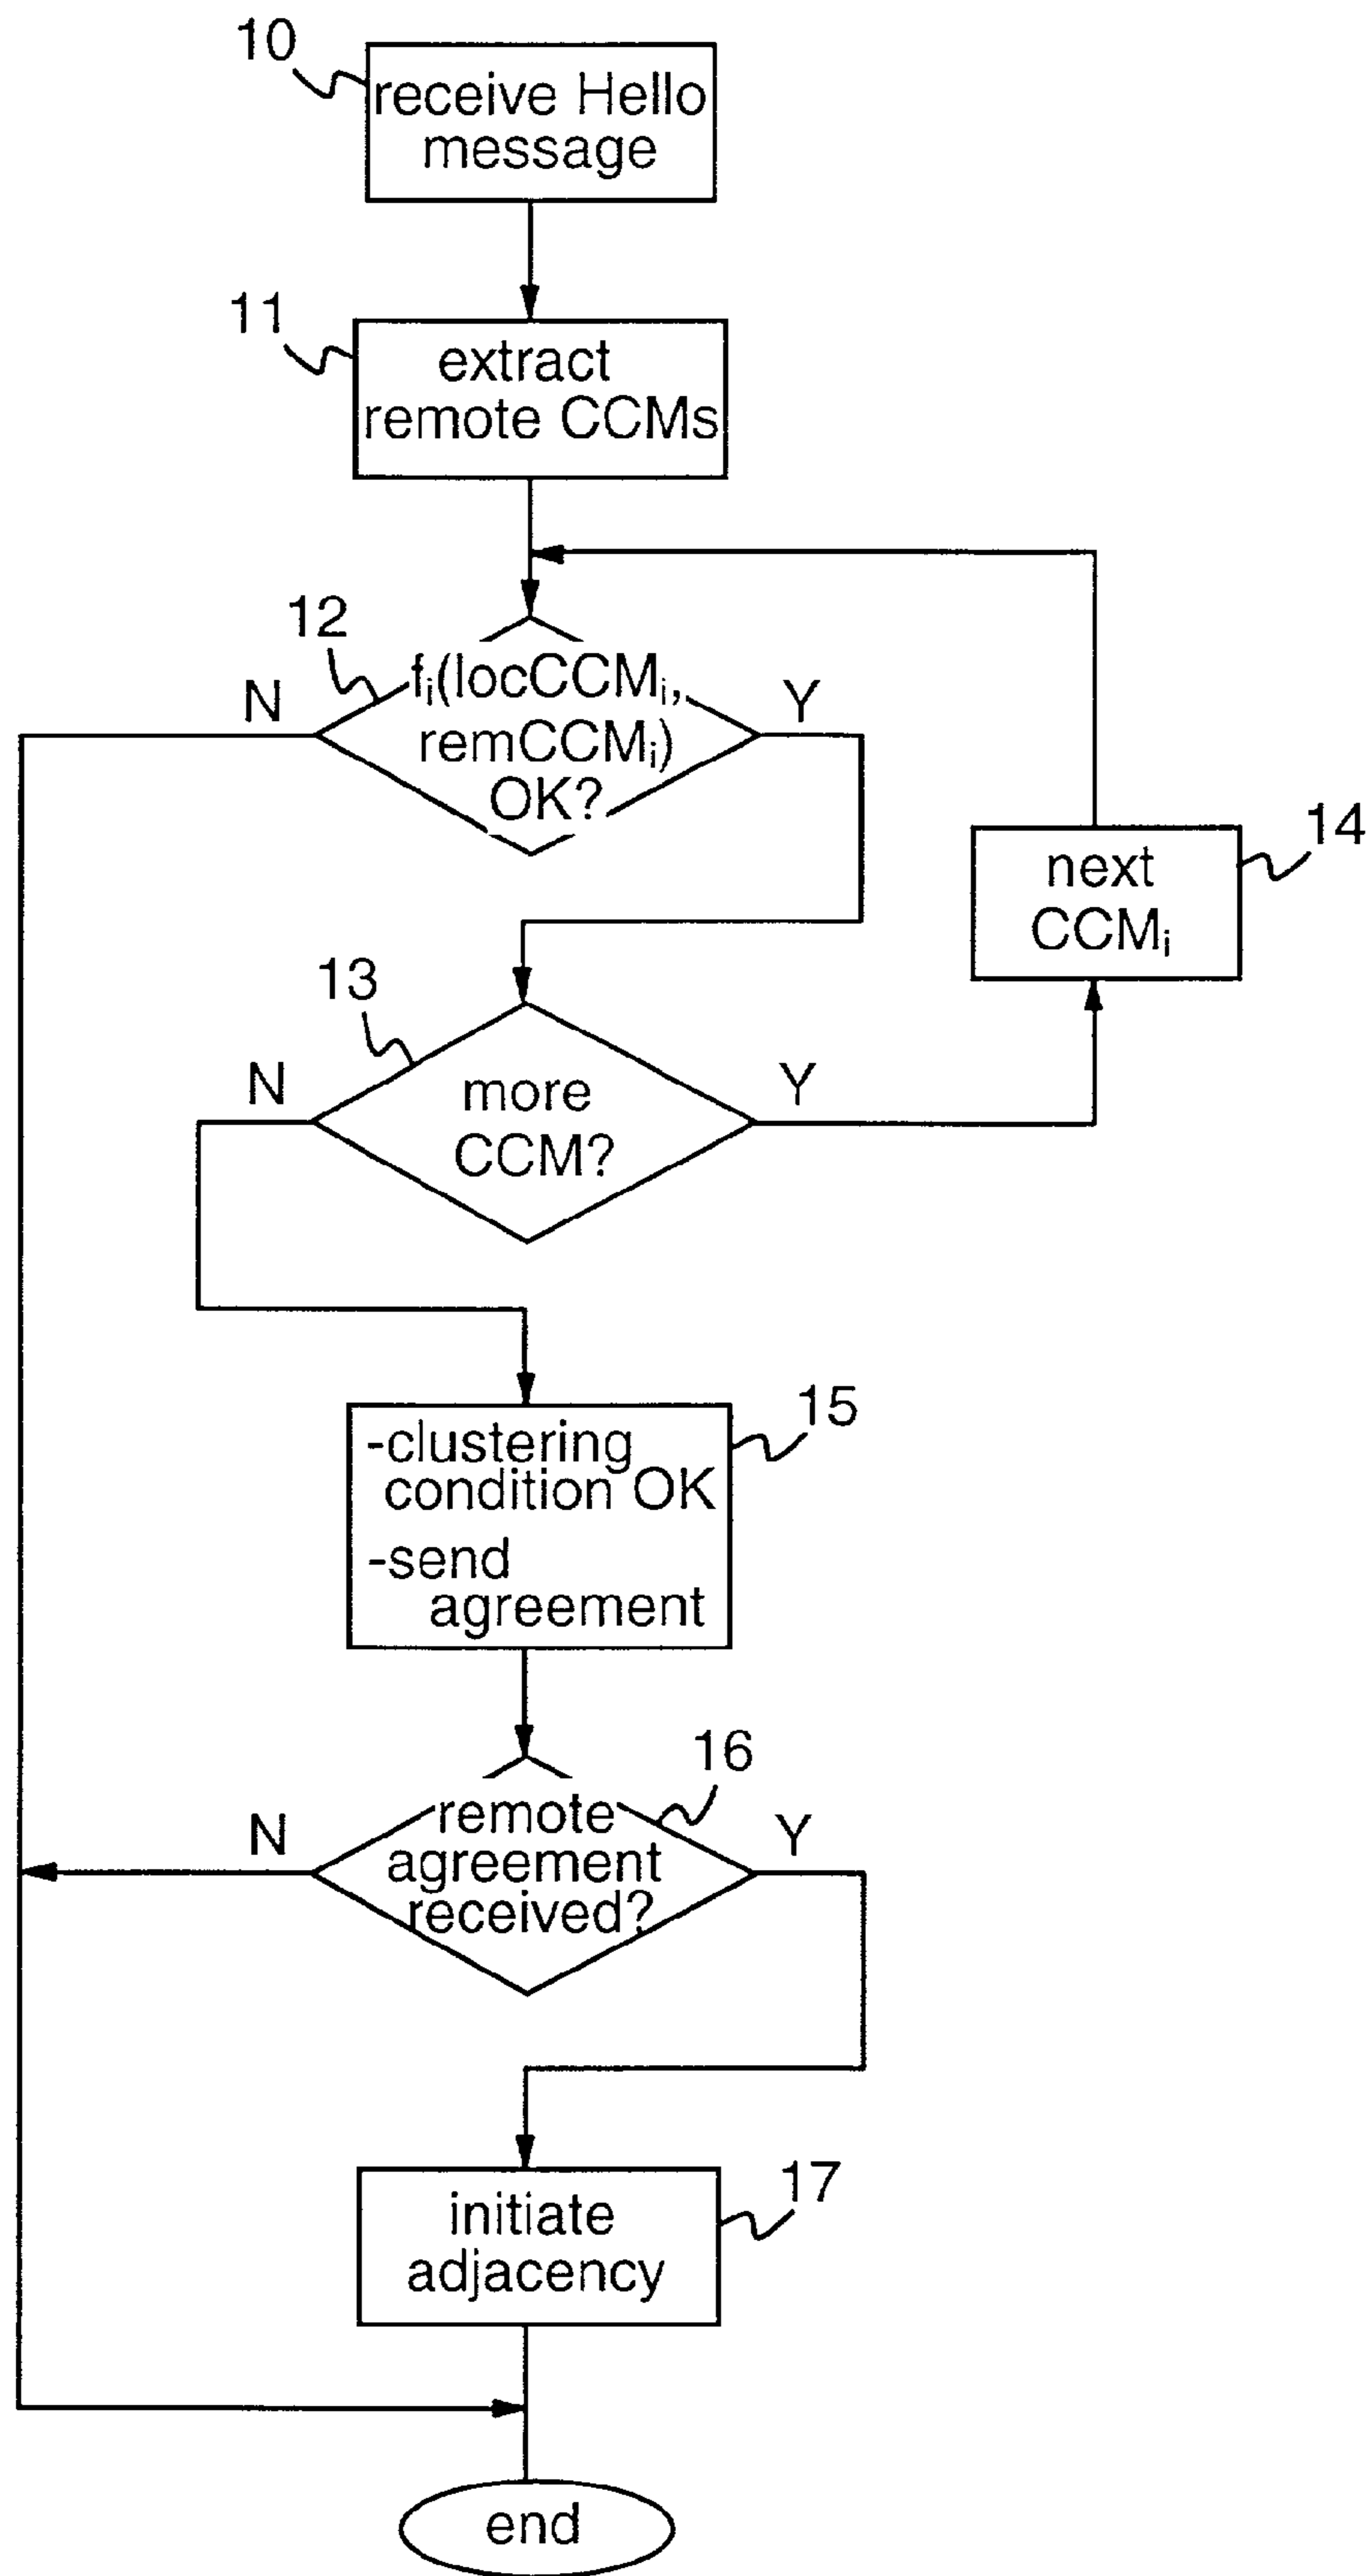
10
receive Hello message

11
extract remote CCMs

12
$f_i$(loc$CCM_i$, rem$CCM_i$) OK?

N

Y

14
next $CCM_i$

13
more CCM?

N

Y

15
-clustering condition OK
-send agreement

16
remote agreement received?

N

Y

17
initiate adjacency

end